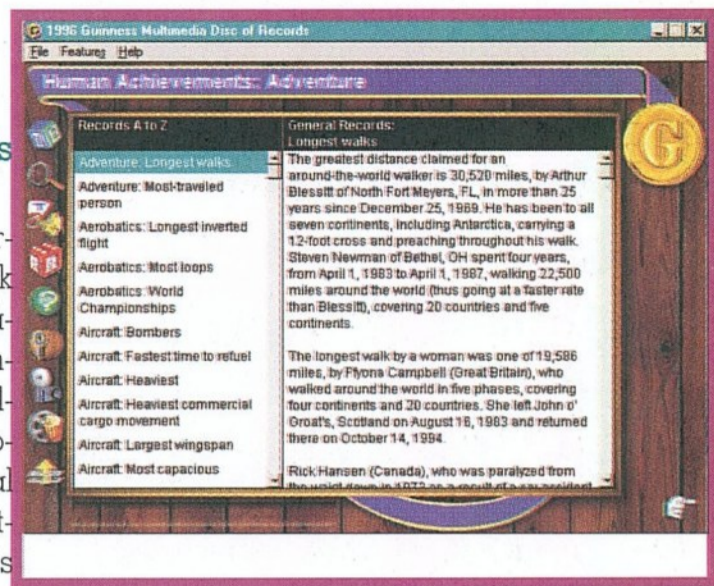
1996 Guinness Multimedia Disc of Records
File Features Help

Human Achievements: Adventure

Records A to Z

Adventure: Longest walks
Adventure: Most-traveled person
Aerobatics: Longest inverted flight
Aerobatics: Most loops
Aerobatics: World Championships
Aircraft: Bombers
Aircraft: Fastest time to refuel
Aircraft: Heaviest
Aircraft: Heaviest commercial cargo movement
Aircraft: Largest wingspan
Aircraft: Most capacious

General Records:
Longest walks

The greatest distance claimed for an around-the-world walker is 30,520 miles, by Arthur Blessitt of North Fort Meyers, FL, in more than 25 years since December 25, 1969. He has been to all seven continents, including Antarctica, carrying a 12-foot cross and preaching throughout his walk. Steven Newman of Bethel, OH spent four years, from April 1, 1983 to April 1, 1987, walking 22,500 miles around the world (thus going at a faster rate than Blessitt), covering 20 countries and five continents.

The longest walk by a woman was one of 19,586 miles, by Ffyona Campbell (Great Britain), who walked around the world in five phases, covering four continents and 20 countries. She left John o' Groat's, Scotland on August 16, 1983 and returned there on October 14, 1994.

Rick Hansen (Canada), who was paralyzed from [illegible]

G